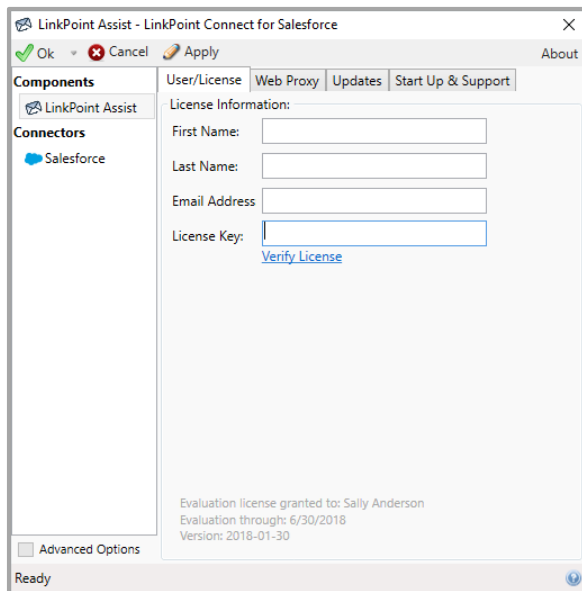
LinkPoint Assist - LinkPoint Connect for Salesforce

Ok Cancel Apply About

Components
LinkPoint Assist
Connectors
Salesforce

User/License | Web Proxy | Updates | Start Up & Support

License Information:
First Name:
Last Name:
Email Address
License Key:
Verify License

Evaluation license granted to: Sally Anderson
Evaluation through: 6/30/2018
Version: 2018-01-30

Advanced Options

Ready